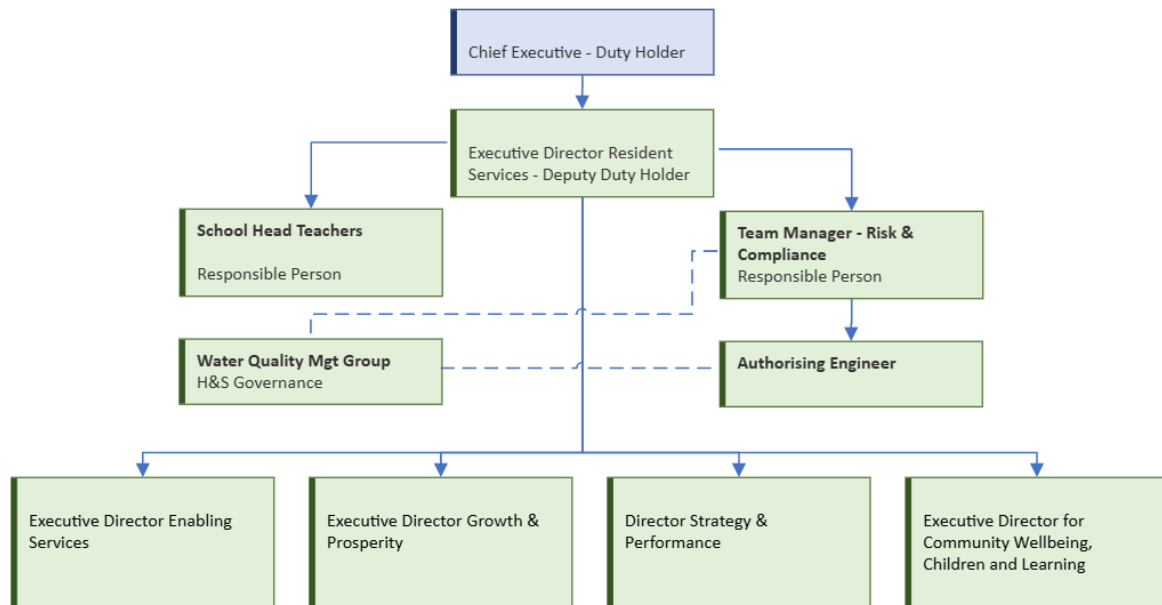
Chief Executive - Duty Holder

Executive Director Resident Services - Deputy Duty Holder

School Head Teachers

Responsible Person

Team Manager - Risk & Compliance
Responsible Person

Water Quality Mgt Group
H&S Governance

Authorising Engineer

Executive Director Enabling Services

Executive Director Growth & Prosperity

Director Strategy & Performance

Executive Director for Community Wellbeing, Children and Learning